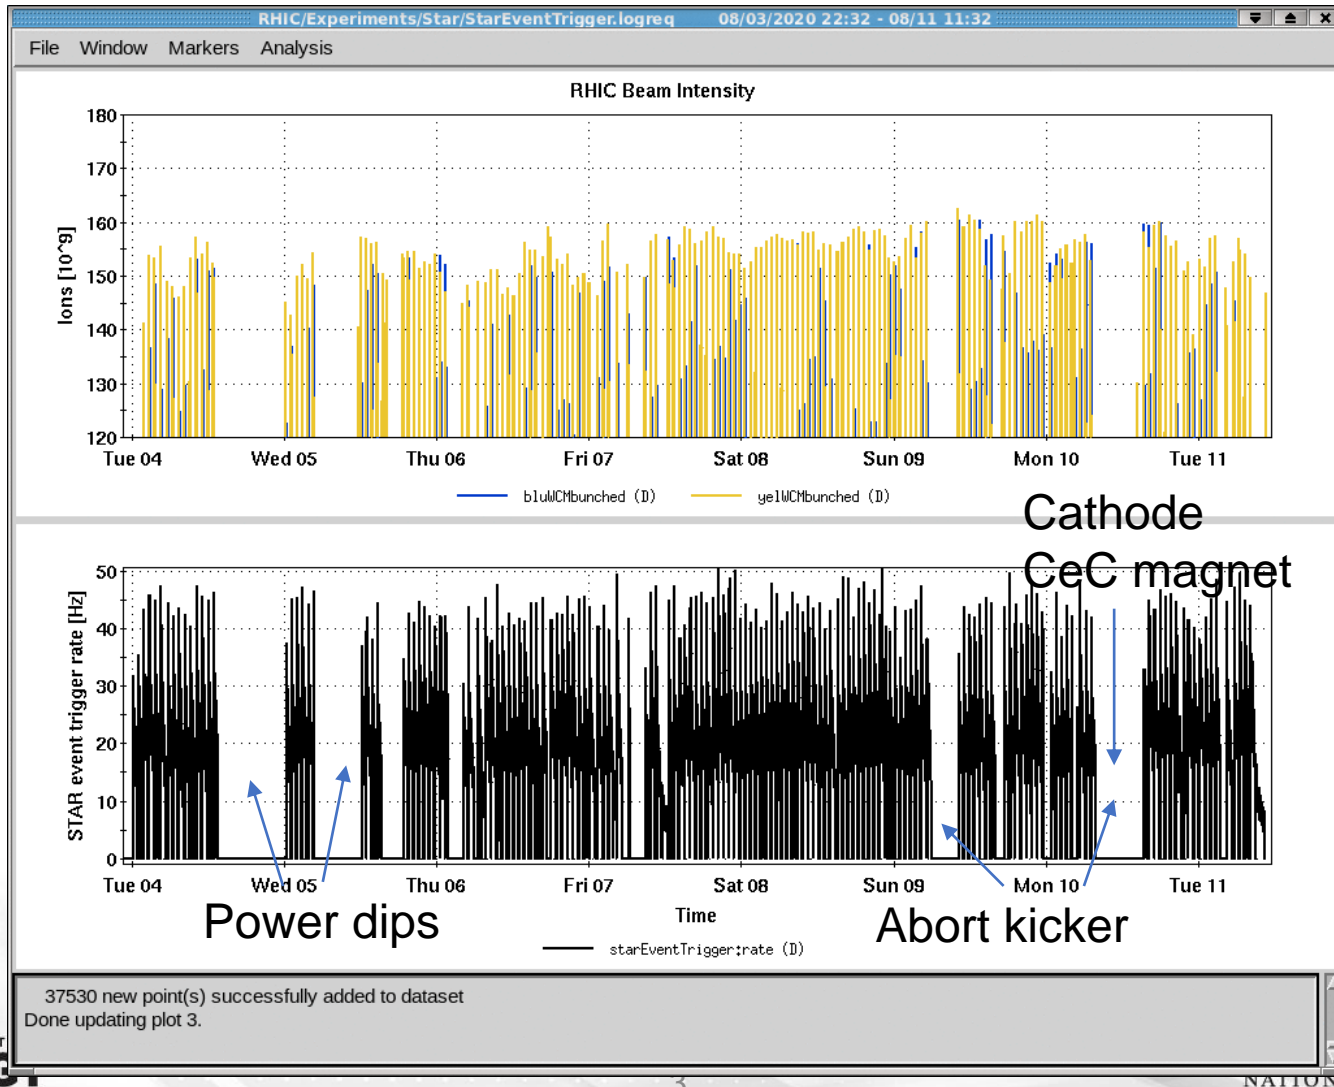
RHIC/Experiments/Star/StarEventTrigger.logreq 08/03/2020 22:32 - 08/11 11:32

File Window Markers Analysis

RHIC Beam Intensity

Ions [10^9]

180
170
160
150
140
130
120

Tue 04 Wed 05 Thu 06 Fri 07 Sat 08 Sun 09 Mon 10 Tue 11

bluWCMbunched (D) yelWCMbunched (D)

Cathode
CeC magnet

STAR event trigger rate [Hz]

50
40
30
20
10
0

Tue 04 Wed 05 Thu 06 Fri 07 Sat 08 Sun 09 Mon 10 Tue 11

Time

Power dips

Abort kicker

starEventTrigger:rate (D)

37530 new point(s) successfully added to dataset
Done updating plot 3.

3

NATION